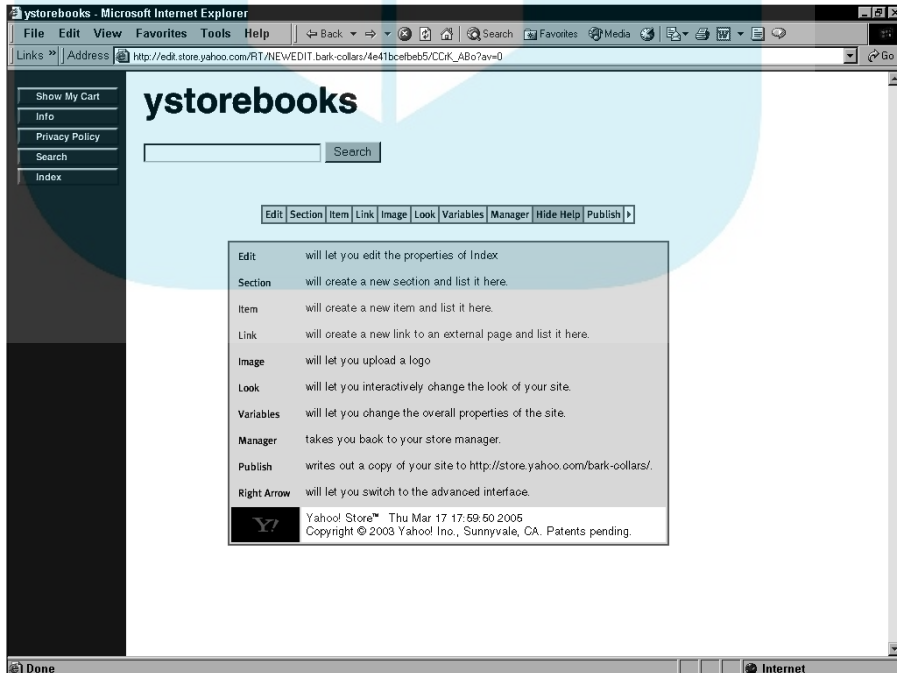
ystorebooks - Microsoft Internet Explorer

File Edit View Favorites Tools Help

Back Search Favorites Media

Links » Address http://edit.store.yahoo.com/RT/NEWEDIT.bark-collars/4e41bcefbeb5/CCrK_ABo?av=0

Go

Show My Cart
Info
Privacy Policy
Search
Index

ystorebooks

Search

Edit | Section | Item | Link | Image | Look | Variables | Manager | Hide Help | Publish

| | |
|---|---|
| Edit | will let you edit the properties of Index |
| Section | will create a new section and list it here. |
| Item | will create a new item and list it here. |
| Link | will create a new link to an external page and list it here. |
| Image | will let you upload a logo |
| Look | will let you interactively change the look of your site. |
| Variables | will let you change the overall properties of the site. |
| Manager | takes you back to your store manager. |
| Publish | writes out a copy of your site to http://store.yahoo.com/bark-collars/. |
| Right Arrow | will let you switch to the advanced interface. |

Y! Yahoo! Store™ Thu Mar 17 17:59:50 2005
Copyright © 2003 Yahoo! Inc., Sunnyvale, CA. Patents pending.

Done

Internet